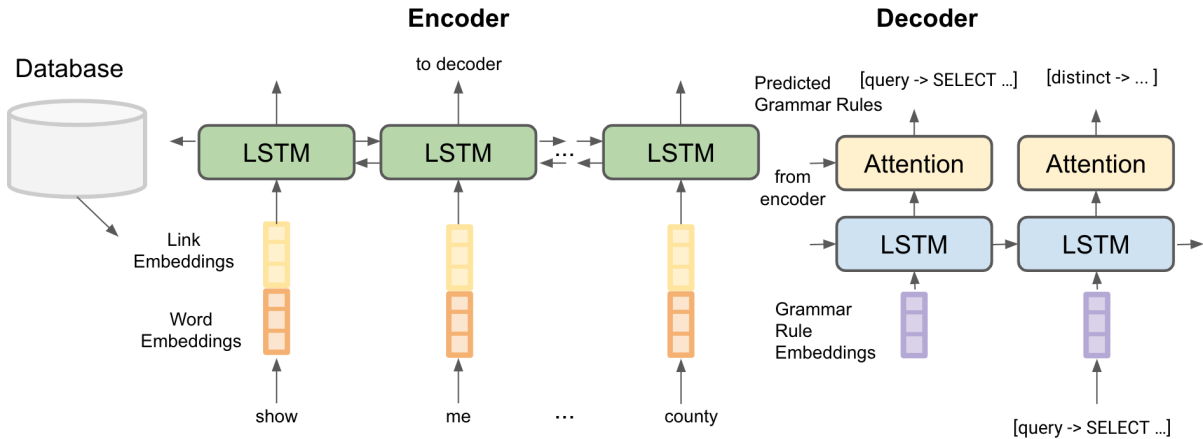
Encoder

Decoder

Database

to decoder

LSTM

LSTM

...

LSTM

Link Embeddings

Word Embeddings

show

me

...

county

Predicted Grammar Rules

[query -> SELECT ...]

[distinct -> ... ]

Attention

Attention

from encoder

LSTM

LSTM

Grammar Rule Embeddings

[query -> SELECT ...]